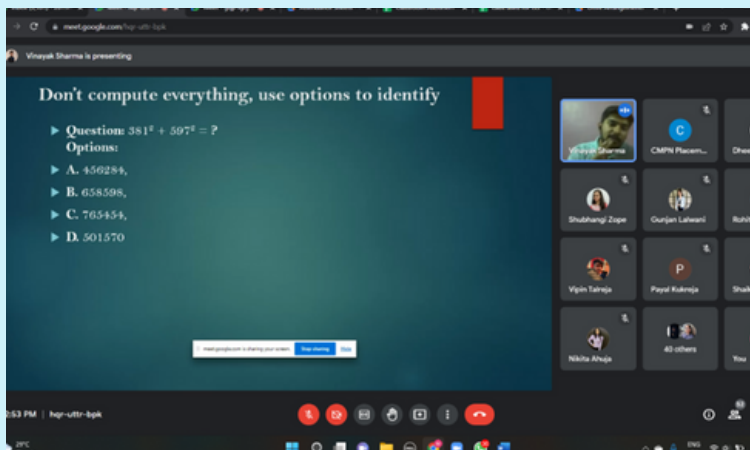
meet.google.com/hqr-uttr-bpk

Vinayak Sharma is presenting

Don't compute everything, use options to identify

Question: $381^2 + 597^2 = ?$
Options:
A. 456284,
B. 658598,
C. 765454,
D. 501570

meet.google.com is sharing your screen. Stop sharing Hide

Vinayak Sharma
C
CMPN Placem...
Dhee
Shubhangi Zope
Gunjan Lalwani
Rohit
Vipin Taireja
P
Payal Kukreja
Shaik
Nikita Ahuja
40 others
You

2:53 PM | hqr-uttr-bpk

29°C
ENG